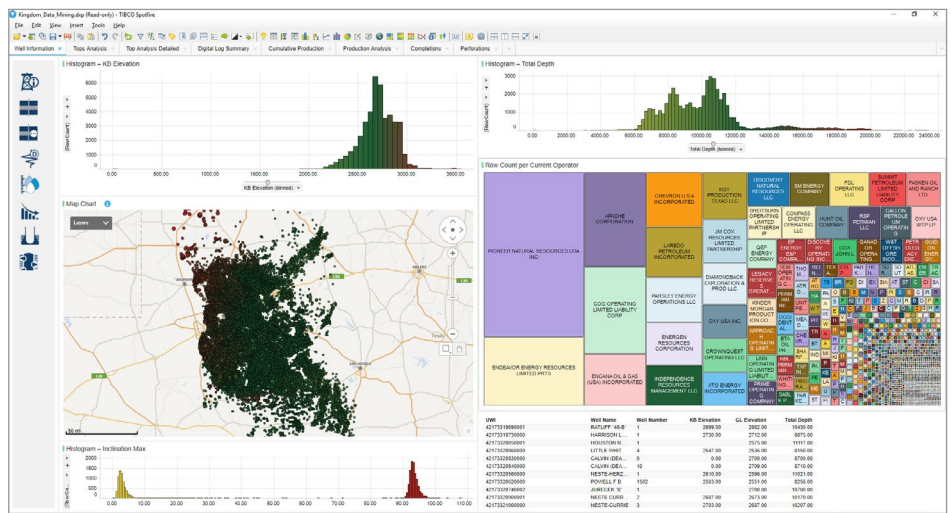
Kingdom_Data_Mining.dxp (Read-only) - TIBCO Spotfire

File Edit View Insert Tools Help

Well Information | Tops Analysis | Top Analysis Detailed | Digital Log Summary | Cumulative Production | Production Analysis | Completions | Perforations

Histogram – KB Elevation

[Row Count]

0.00 800.00 1200.00 1600.00 2000.00 2400.00 2800.00 3200.00 3600.00

KB Elevation (binned)

Map Chart

Layers

50 mi

Histogram – Inclination Max

[Row Count]

0.00 10.00 20.00 30.00 40.00 50.00 60.00 70.00 80.00 90.00 100.00 110.00 120.00

Histogram – Total Depth

[Row Count]

0.00 2000.00 4000.00 6000.00 8000.00 10000.00 12000.00 14000.00 16000.00 18000.00 20000.00 22000.00 24000.00

Total Depth (binned)

Row Count per Current Operator

PIONEER NATURAL RESOURCES USA INC

ENDEAVOR ENERGY RESOURCES LIMITED PRTS

APACHE CORPORATION

GOG OPERATING LIMITED LIABILITY CORP

ENCANA OIL & GAS (USA) INCORPORATED

CHEVRON U S A INCORPORATED

LAREDO PETROLEUM INCORPORATED

PARSLEY ENERGY OPERATIONS LLC

ENERGEN RESOURCES CORPORATION

INDEPENDENCE RESOURCES MANAGEMENT LLC

XTO PRODUCTION TEXAS LLC

JM COX RESOURCES LIMITED PARTNERSHIP

DIAMONDBACK EXPLORATION & PROD LLC

OXY USA INC

CROWNQUEST OPERATING LLC

XTO ENERGY INCORPORATED

DISCOVERY NATURAL RESOURCES LLC

SM ENERGY COMPANY

FDL OPERATING LLC

SUMMIT PETROLEUM LIMITED LIABILITY CORP

PARKEN OIL AND RANCH LTD

BREITBURN OPERATING LIMITED PARTNERSHIP

COMPASS ENERGY OPERATING LLC

HUNT OIL COMPANY

RSP PERMIAN LLC

GALLON PETROLEUM OPERATING

OXY USA WTP LP

UWI | Well Name | Well Number | KB Elevation | GL Elevation | Total Depth
42173319890001 | RATLIFF '46-B' | 1 | 2699.00 | 2682.00 | 10430.00
42173319730000 | HARRISON L... | 1 | 2730.00 | 2712.00 | 8875.00
42173328050001 | HOUSTON N... | 1 | | 2725.00 | 11117.00
42173328060000 | LITTLE WHIT... | 4 | 2647.00 | 2636.00 | 8150.00
42173328530000 | CALVIN (DEA... | 9 | | 2709.00 | 8700.00
42173328540000 | CALVIN (DEA... | 10 | | 2709.00 | 8710.00
42173329560000 | NESTE-HERZ... | 1 | 2610.00 | 2596.00 | 11021.00
42173328620000 | POWELL F B | 1502 | 2563.00 | 2551.00 | 8250.00
42173328740000 | JURECEK 'E' | 1 | | 2700.00 | 10700.00
42173329080001 | NESTE CURR... | 2 | 2687.00 | 2673.00 | 10170.00
42173321000000 | NESTE-CURRIE | 3 | 2703.00 | 2687.00 | 10207.00